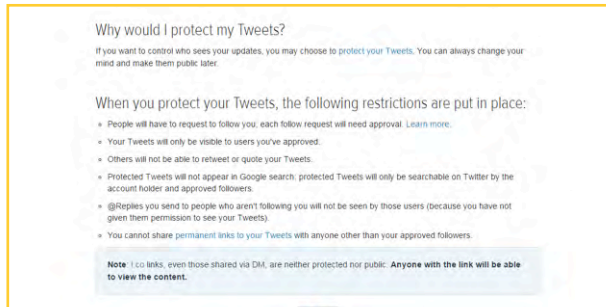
Why would I protect my Tweets?

If you want to control who sees your updates, you may choose to protect your Tweets. You can always change your mind and make them public later.

When you protect your Tweets, the following restrictions are put in place:

- People will have to request to follow you; each follow request will need approval. Learn more.
- Your Tweets will only be visible to users you've approved.
- Others will not be able to retweet or quote your Tweets.
- Protected Tweets will not appear in Google search; protected Tweets will only be searchable on Twitter by the account holder and approved followers.
- @Replies you send to people who aren't following you will not be seen by those users (because you have not given them permission to see your Tweets).
- You cannot share permanent links to your Tweets with anyone other than your approved followers.

Note: t.co links, even those shared via DM, are neither protected nor public. Anyone with the link will be able to view the content.